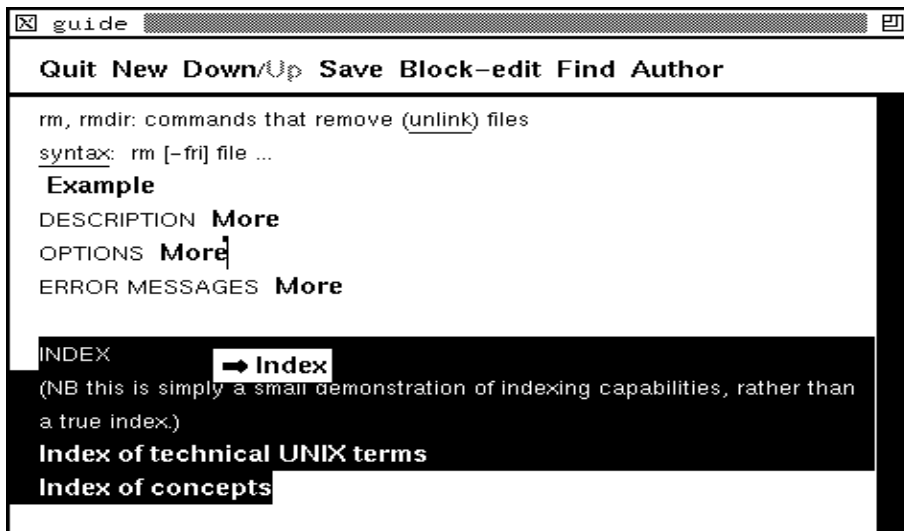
guide

Quit New Down/Up Save Block-edit Find Author

rm, rmdir: commands that remove (unlink) files

syntax: rm [-fri] file ...

Example

DESCRIPTION More

OPTIONS More

ERROR MESSAGES More

INDEX ➡ Index

(NB this is simply a small demonstration of indexing capabilities, rather than a true index.)

Index of technical UNIX terms

Index of concepts